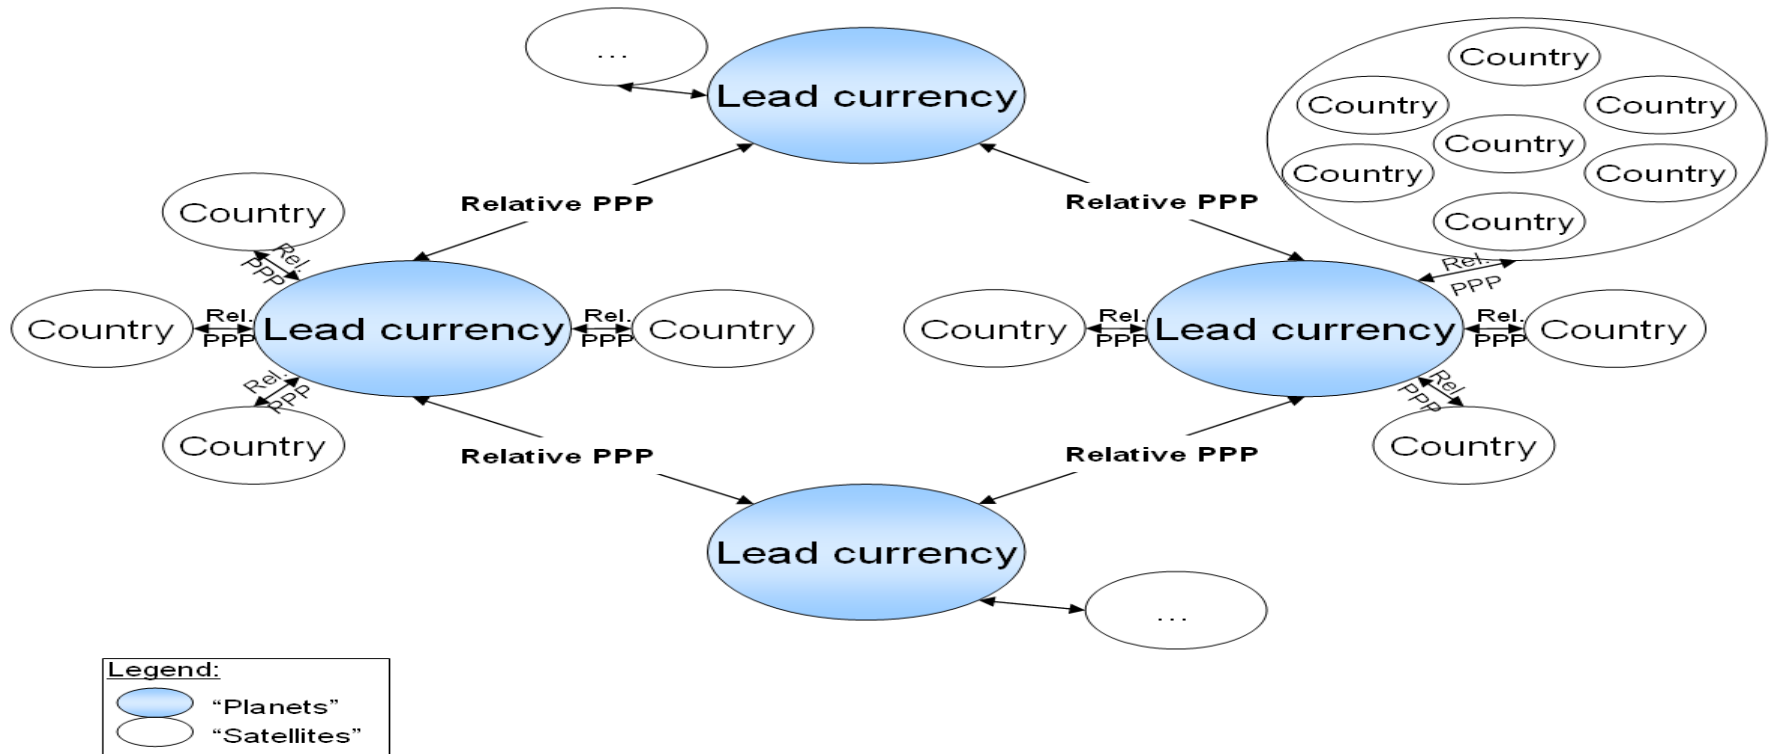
...

Lead currency

Country

Country

Country

Country

Country

Country

Country

Relative PPP

Relative PPP

Country

Rel. PPP

Country

Rel. PPP

Lead currency

Rel. PPP

Country

Rel. PPP

Country

Country

Rel. PPP

Lead currency

Rel. PPP

Rel. PPP

Country

Rel. PPP

Country

Relative PPP

Relative PPP

Lead currency

...

Legend:

"Planets"

"Satellites"